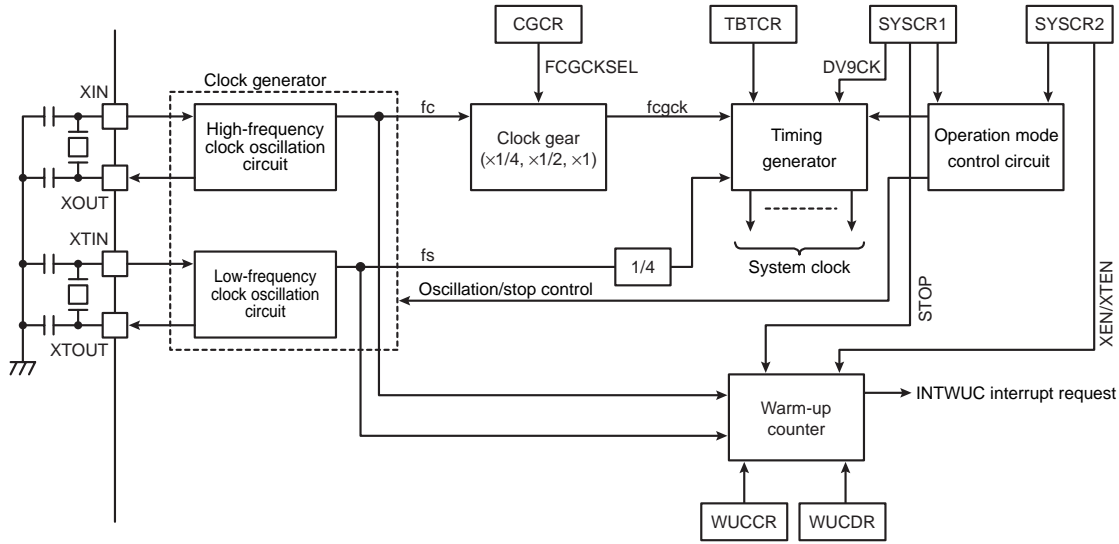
CGCR

TBTCR

SYSCR1

SYSCR2

FCGCKSEL

DV9CK

Clock generator

XIN

High-frequency clock oscillation circuit

fc

Clock gear ($\times1/4$, $\times1/2$, $\times1$)

fcgck

Timing generator

Operation mode control circuit

XOUT

XTIN

Low-frequency clock oscillation circuit

fs

1/4

System clock

Oscillation/stop control

STOP

XEN/XTEN

XTOUT

Warm-up counter

INTWUC interrupt request

WUCCR

WUCDR